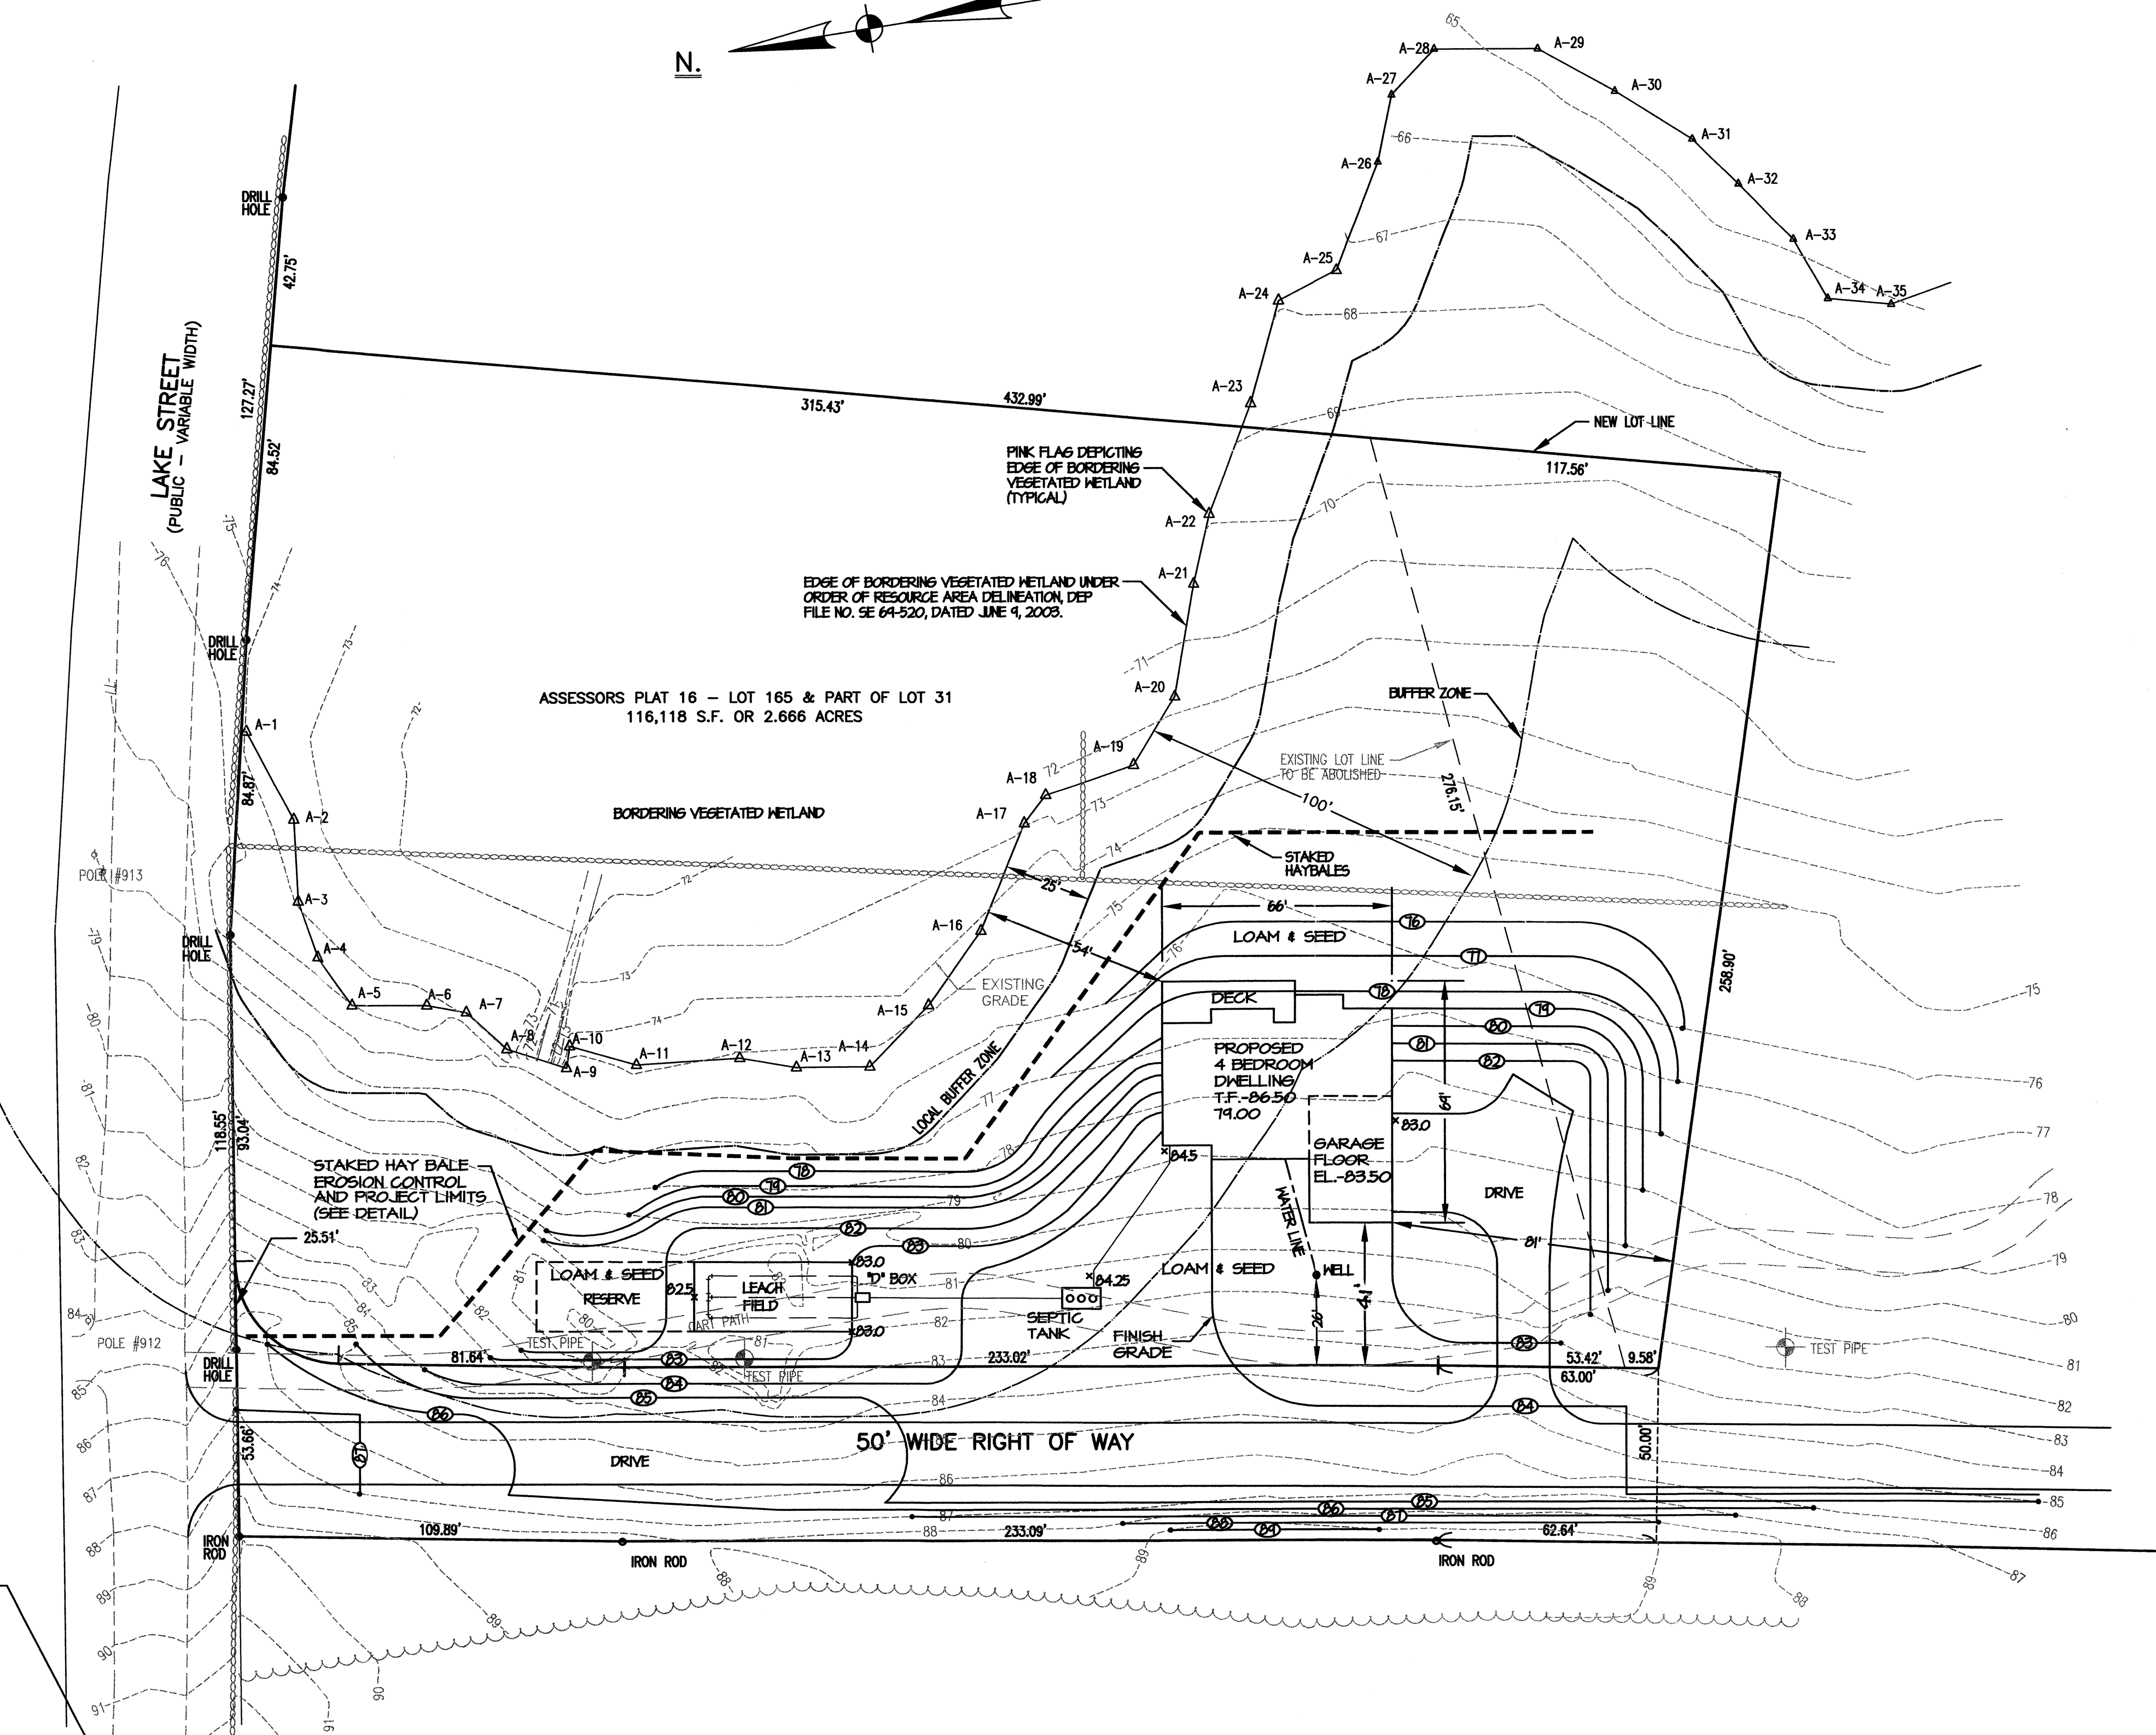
N.

A-28 A-29
A-27 A-30
A-31
A-26 A-32
A-33
A-25
A-24 A-34 A-35

LAKE STREET
(PUBLIC - VARIABLE WIDTH)

DRILL HOLE
42.75'
127.27'
84.52'
315.43'
432.99'
A-23
NEW LOT LINE
117.56'

PINK FLAG DEPICTING EDGE OF BORDERING VEGETATED WETLAND (TYPICAL)
A-22
A-21

EDGE OF BORDERING VEGETATED WETLAND UNDER ORDER OF RESOURCE AREA DELINEATION, DEP FILE NO. SE 64-520, DATED JUNE 9, 2003.

DRILL HOLE
A-20
BUFFER ZONE
ASSESSORS PLAT 16 - LOT 165 & PART OF LOT 31
116,118 S.F. OR 2.666 ACRES

A-1
A-19
A-18
EXISTING LOT LINE TO BE ABOLISHED
276.15'
100'
84.87'
A-2
BORDERING VEGETATED WETLAND
A-17

STAKED HAYBALES
POLE #913
A-3
25'
66'
A-16
54'
LOAM & SEED
DRILL HOLE
A-4
EXISTING GRADE
A-5 A-6 A-7
A-15
DECK
258.90'
A-8
A-10
A-9
A-11 A-12 A-13 A-14
PROPOSED 4 BEDROOM DWELLING T.F.-86.50 79.00
64'
LOCAL BUFFER ZONE
83.0
GARAGE FLOOR EL-83.50
84.5
118.55'
93.04'
STAKED HAY BALE EROSION CONTROL AND PROJECT LIMITS (SEE DETAIL)
DRIVE
WATER LINE
81'
25.51'
83.0
LOAM & SEED RESERVE
82.5
LEACH FIELD
"D" BOX
84.25
LOAM & SEED
WELL
41'
SEPTIC TANK
26'
83.0
FINISH GRADE
CART PATH
TEST PIPE
TEST PIPE
POLE #912
81.64'
233.02'
53.42'
9.58'
63.00'
DRILL HOLE
TEST PIPE
50' WIDE RIGHT OF WAY
53.66'
DRIVE
50.00'
IRON ROD
109.89'
233.09'
62.64'
IRON ROD
IRON ROD

65 66 67 68 69 70 71 72 73 74 75 76 77 78 79 80 81 82 83 84 85 86 87 88 89 90 91